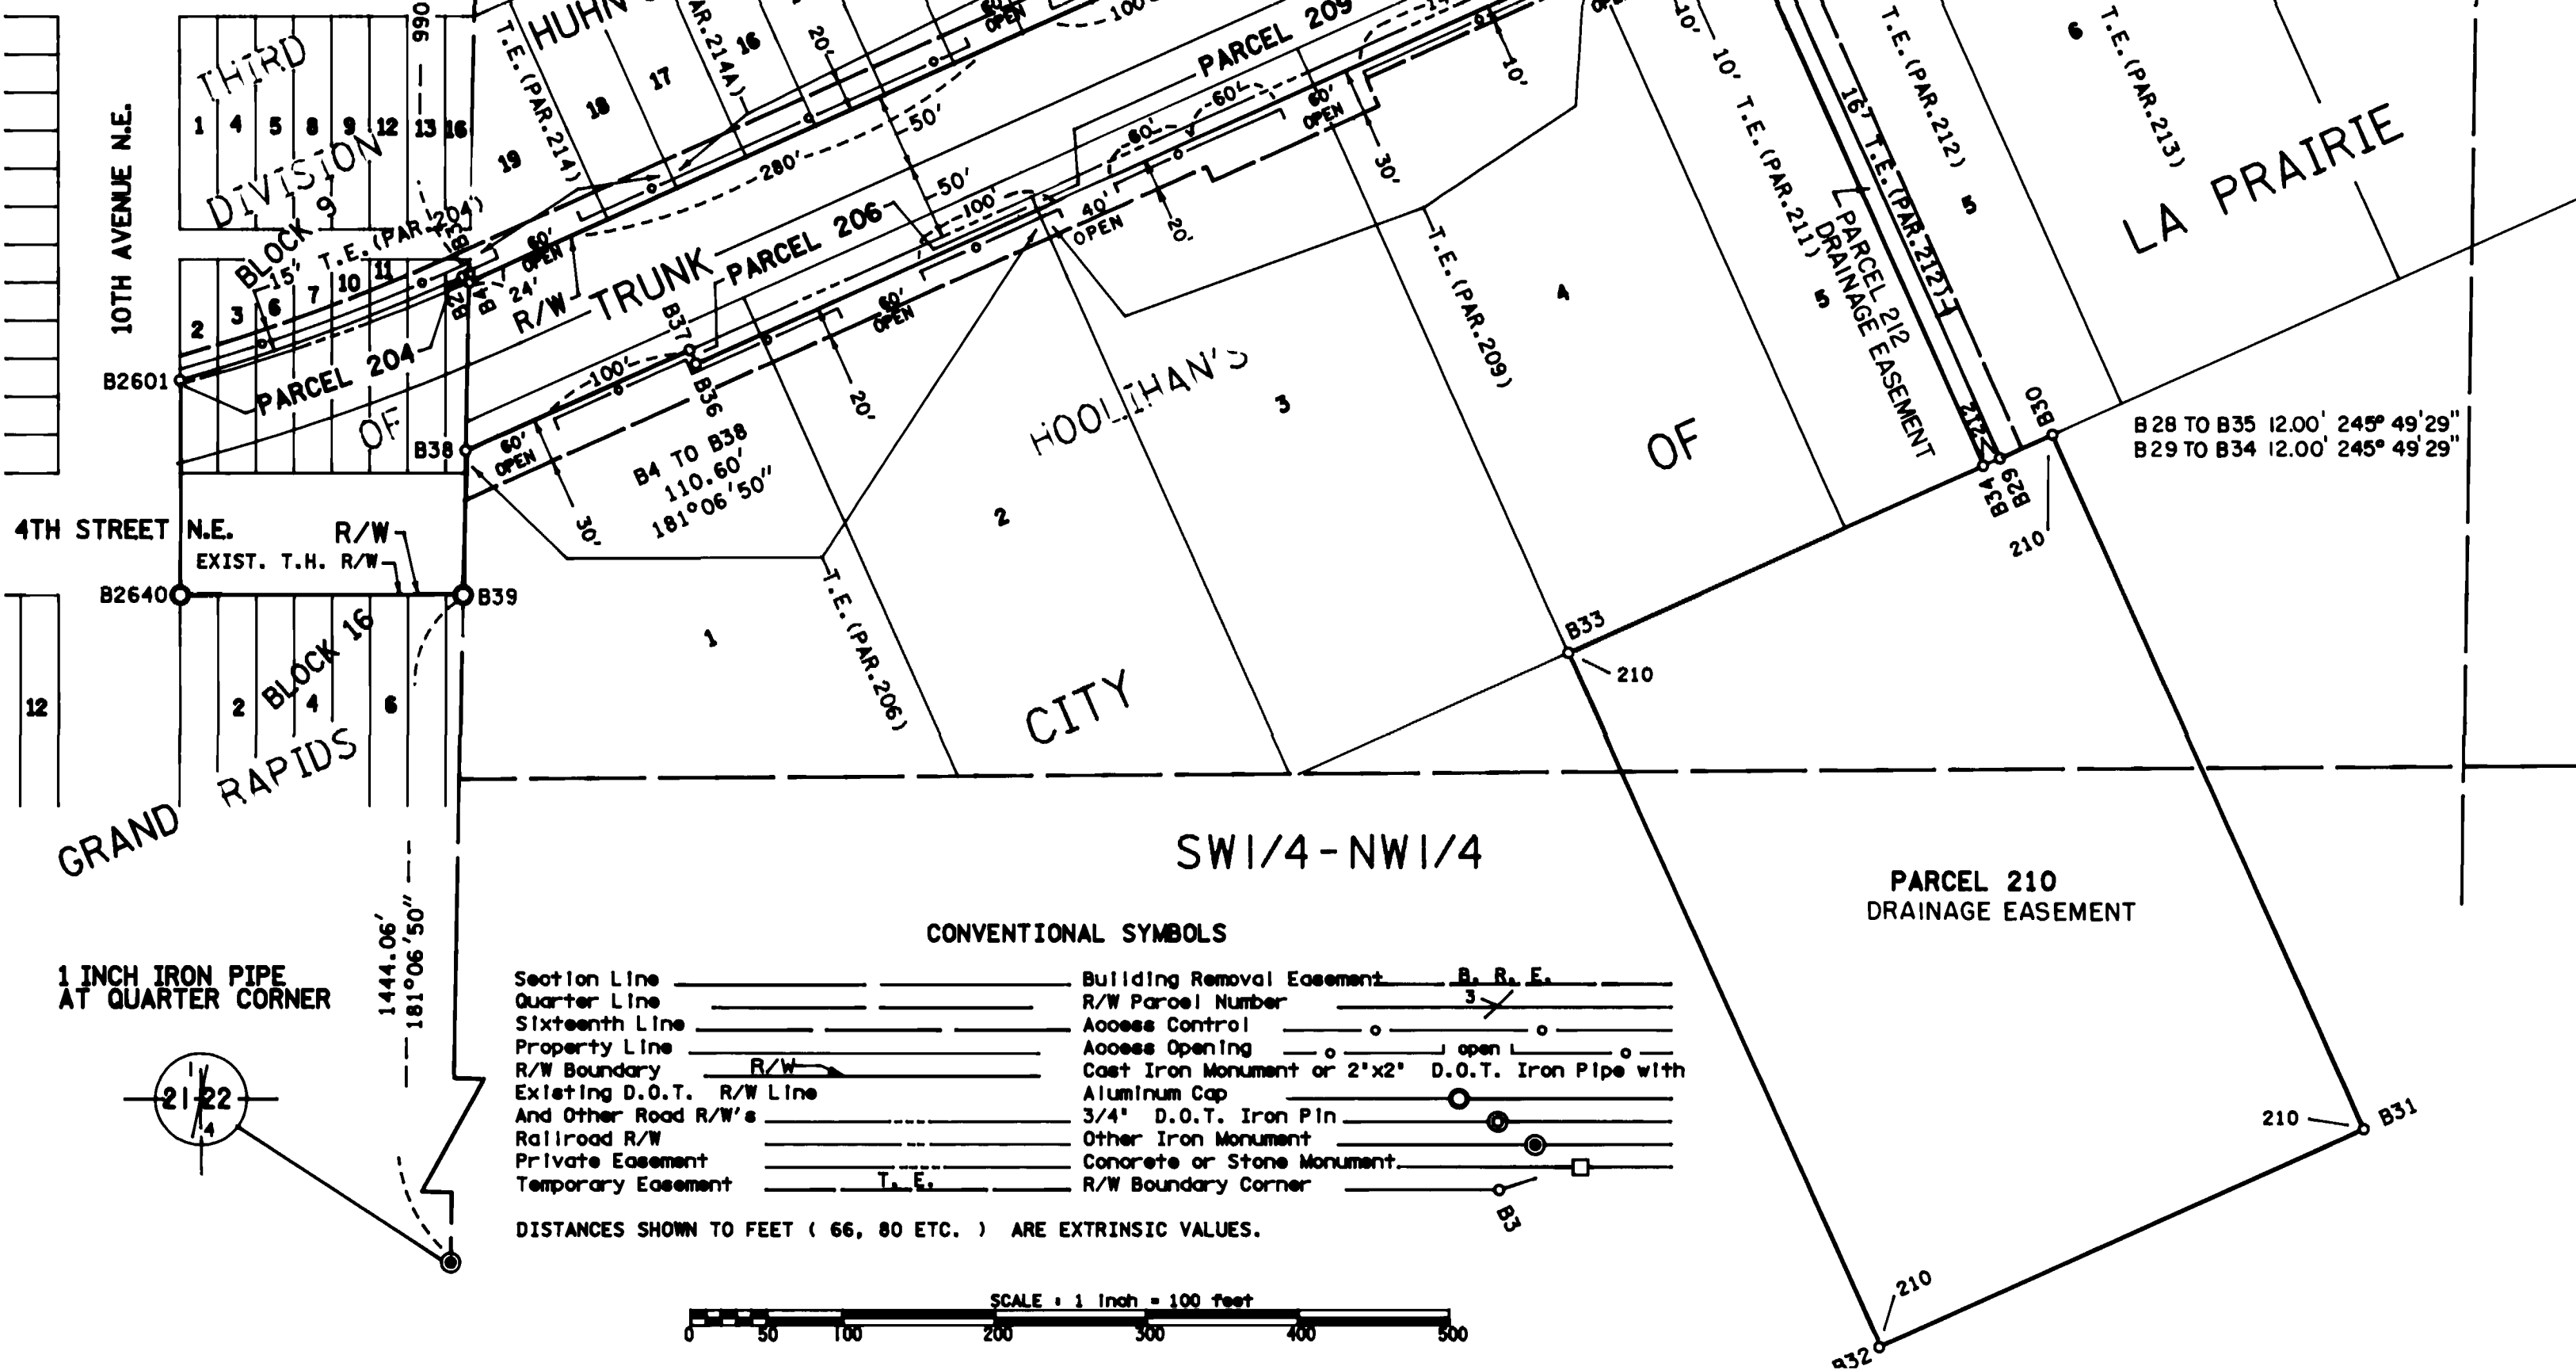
THIRD DIVISION BLOCK 9

1 4 5 8 9 12 13 16

2 3 6 7 10 11

10TH AVENUE N.E.

990

HUHN

T.E. (PAR. 214)

AR. 214A)

16 17 18 19

15' T.E. (PAR. 204)

B2601

PARCEL 204

OF

B38

B3

B2

B4

24'

60' OPEN

R/W TRUNK

PARCEL 206

PARCEL 209

20'

50'

280'

50'

100'

100'

60' OPEN

40' OPEN

60'

60'

60' OPEN

20'

30'

10'

B37

B36

100'

60' OPEN

60' OPEN

30'

20'

B4 TO B38 110.60' 181°06'50"

HOOLIHAN'S

CITY

OF

LA PRAIRIE

1 2 3 4 5 5 6

T.E. (PAR. 206)

T.E. (PAR. 209)

10' T.E. (PAR. 211)

16' T.E. (PAR. 212)

T.E. (PAR. 212)

T.E. (PAR. 213)

PARCEL 212 DRAINAGE EASEMENT

212

B34 B29 B30

210

B28 TO B35 12.00' 245° 49'29"
B29 TO B34 12.00' 245° 49'29"

B33

210

4TH STREET N.E.

R/W

EXIST. T.H. R/W

B2640

B39

BLOCK 16

12 2 4 6

GRAND RAPIDS

SW1/4-NW1/4

PARCEL 210
DRAINAGE EASEMENT

210 B31

210

B32

1444.06'
181°06'50"

1 INCH IRON PIPE AT QUARTER CORNER

21 22
1 4

CONVENTIONAL SYMBOLS

| | |
|---|---|
| Section Line | Building Removal Easement B. R. E. |
| Quarter Line | R/W Parcel Number 3 |
| Sixteenth Line | Access Control |
| Property Line | Access Opening open |
| R/W Boundary R/W | Cast Iron Monument or 2"x2" D.O.T. Iron Pipe with |
| Existing D.O.T. R/W Line | Aluminum Cap |
| And Other Road R/W's | 3/4" D.O.T. Iron Pin |
| Railroad R/W | Other Iron Monument |
| Private Easement | Concrete or Stone Monument |
| Temporary Easement T. E. | R/W Boundary Corner B3 |

DISTANCES SHOWN TO FEET ( 66, 80 ETC. ) ARE EXTRINSIC VALUES.

SCALE : 1 inch = 100 feet

0 50 100 200 300 400 500